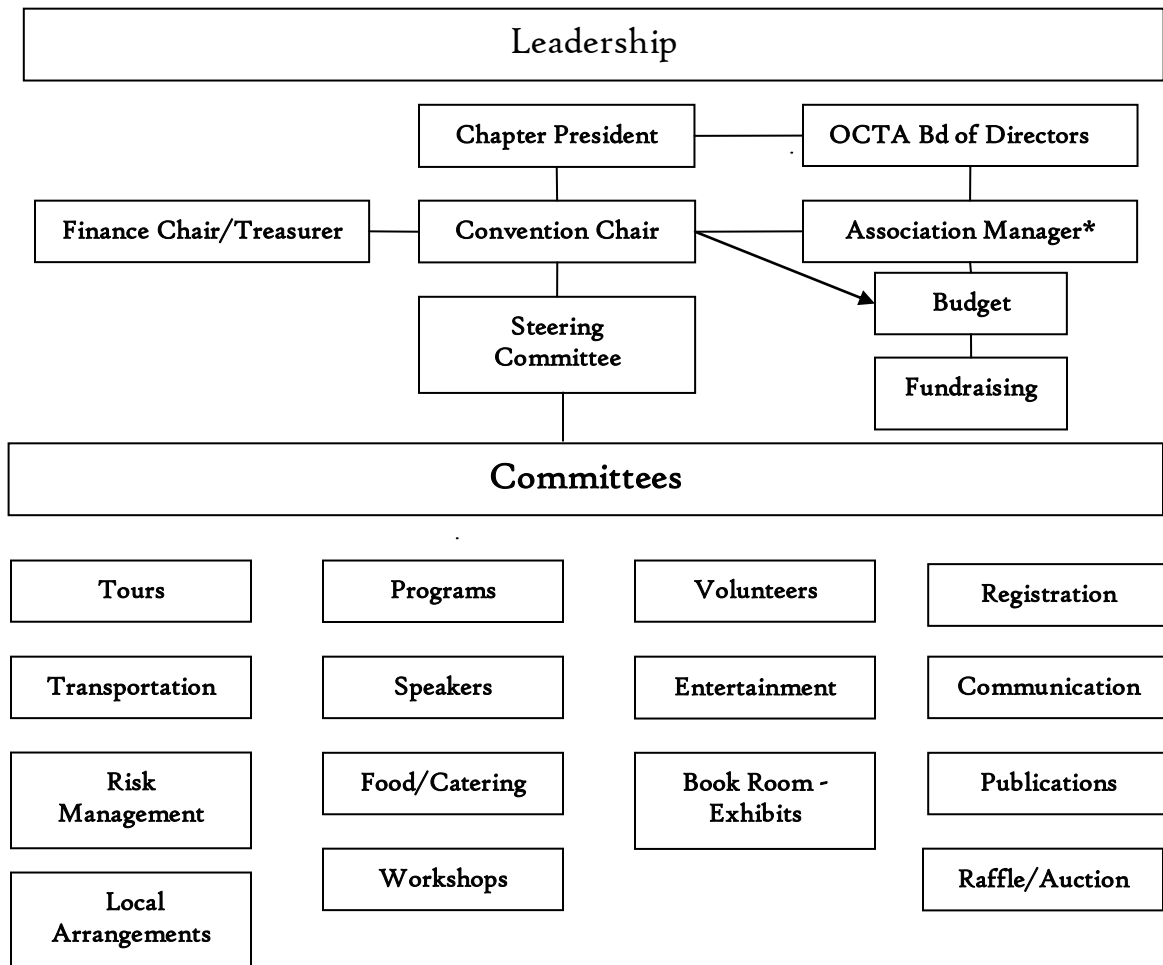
Leadership

Chapter President

OCTA Bd of Directors

Finance Chair/Treasurer

Convention Chair

Association Manager*

Budget

Steering Committee

Fundraising

Committees

Tours

Programs

Volunteers

Registration

Transportation

Speakers

Entertainment

Communication

Risk Management

Food/Catering

Book Room - Exhibits

Publications

Workshops

Raffle/Auction

Local Arrangements